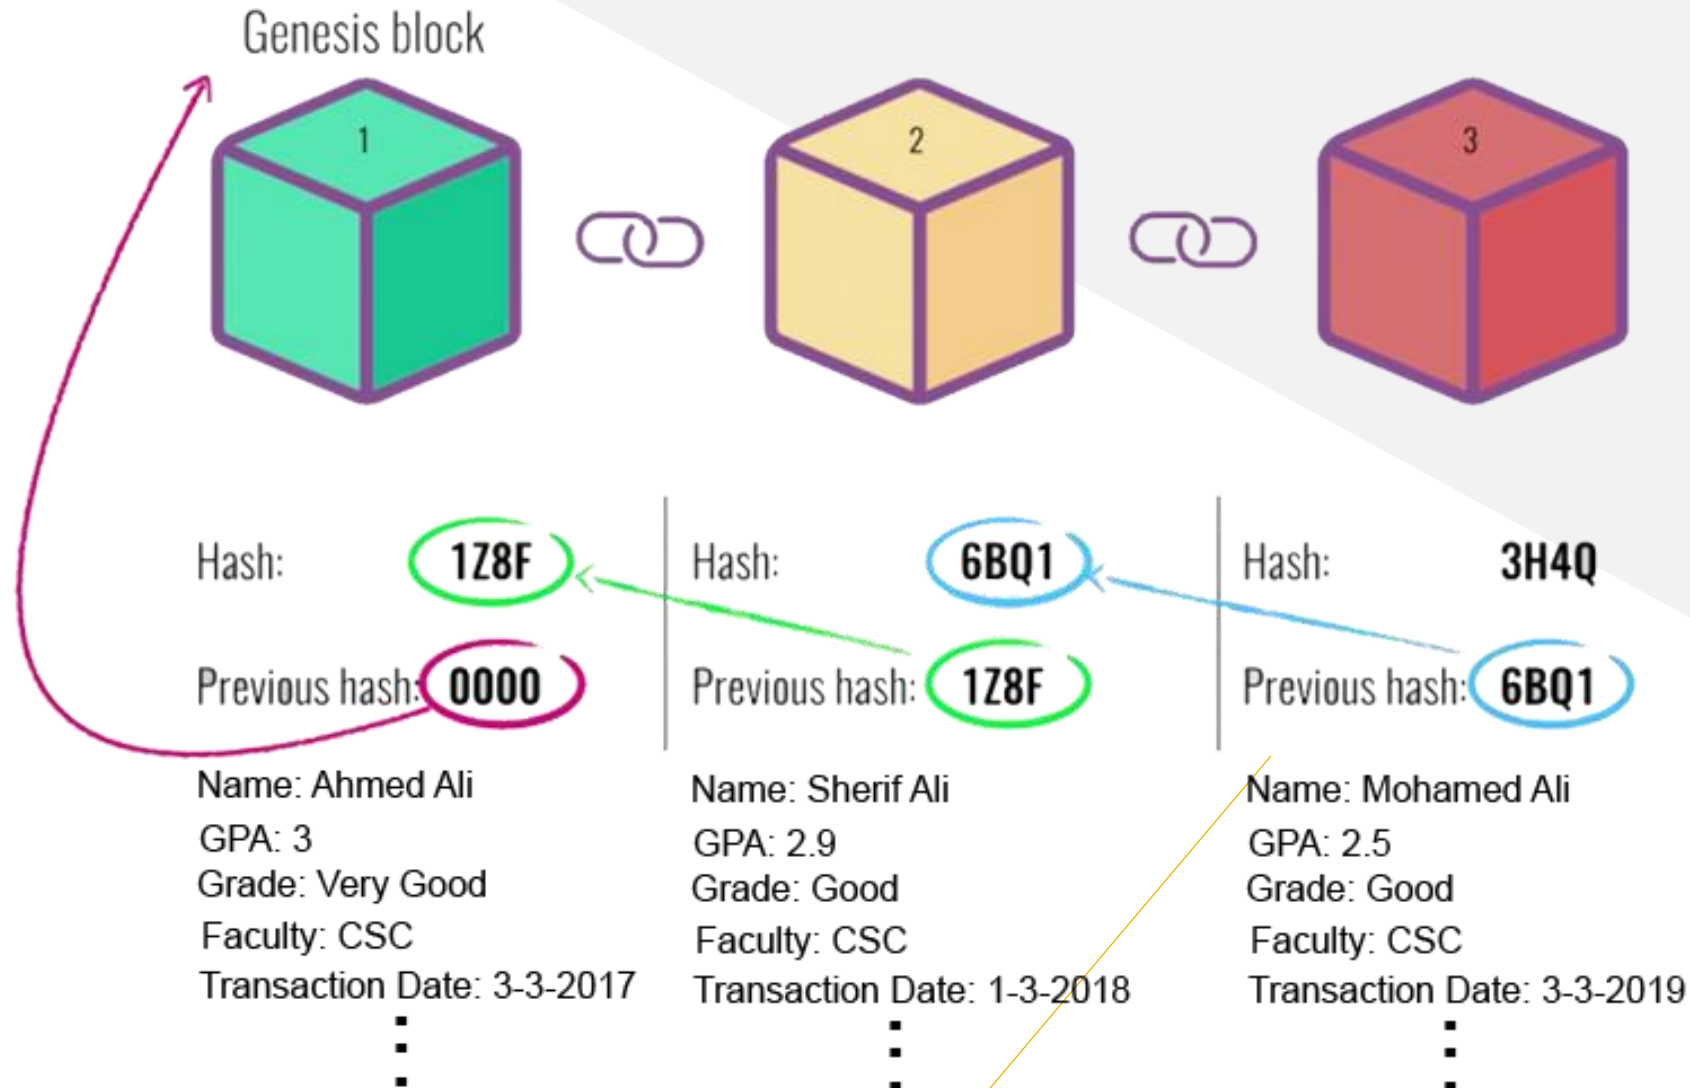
Genesis block

1

2

3

Hash: 1Z8F

Previous hash: 0000

Name: Ahmed Ali
GPA: 3
Grade: Very Good
Faculty: CSC
Transaction Date: 3-3-2017
⋮

Hash: 6BQ1

Previous hash: 1Z8F

Name: Sherif Ali
GPA: 2.9
Grade: Good
Faculty: CSC
Transaction Date: 1-3-2018
⋮

Hash: 3H4Q

Previous hash: 6BQ1

Name: Mohamed Ali
GPA: 2.5
Grade: Good
Faculty: CSC
Transaction Date: 3-3-2019
⋮